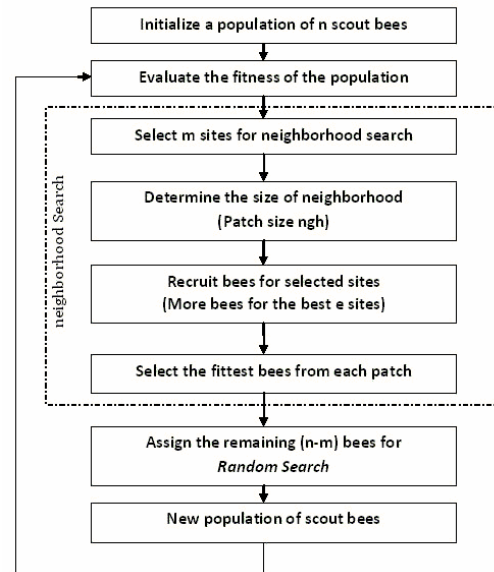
Initialize a population of n scout bees

Evaluate the fitness of the population

neighborhood Search

Select m sites for neighborhood search

Determine the size of neighborhood
(Patch size ngh)

Recruit bees for selected sites
(More bees for the best e sites)

Select the fittest bees from each patch

Assign the remaining (n-m) bees for
*Random Search*

New population of scout bees